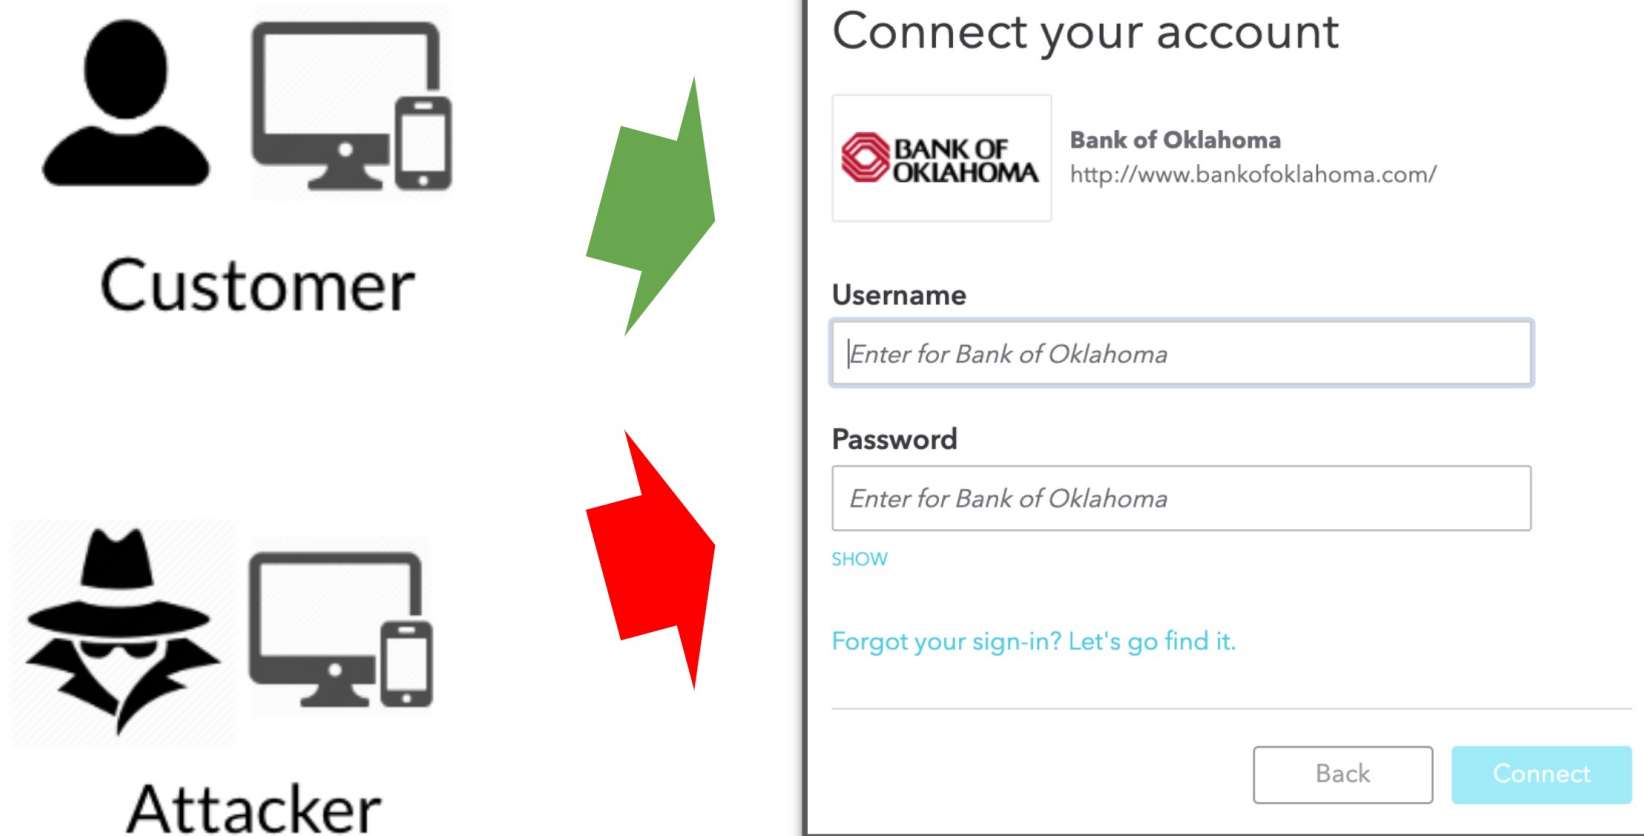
Customer

Attacker

Connect your account

BANK OF OKLAHOMA

Bank of Oklahoma
http://www.bankofoklahoma.com/

Username

Enter for Bank of Oklahoma

Password

Enter for Bank of Oklahoma

SHOW

Forgot your sign-in? Let's go find it.

Back

Connect